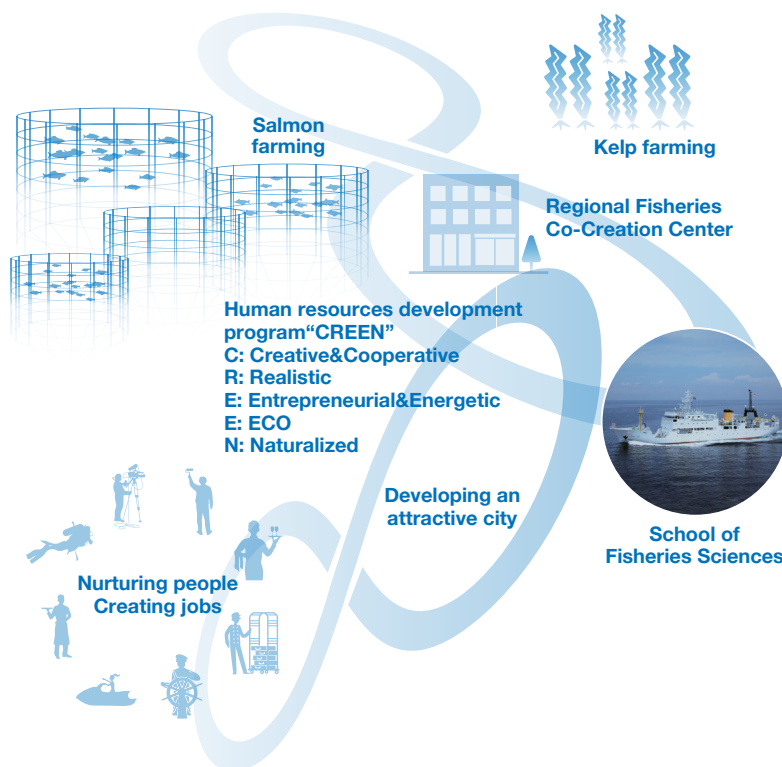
Salmon farming

Kelp farming

Regional Fisheries Co-Creation Center

Human resources development program“CREEN”
C: Creative&Cooperative
R: Realistic
E: Entrepreneurial&Energetic
E: ECO
N: Naturalized

Developing an attractive city

School of Fisheries Sciences

Nurturing people Creating jobs